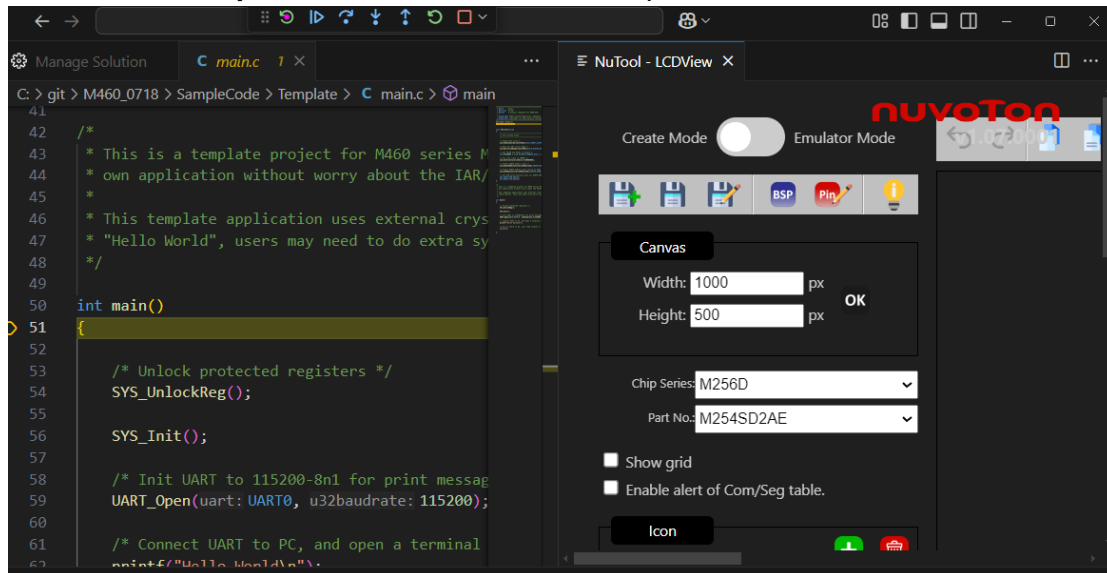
Manage Solution    C main.c 1 ×    ...    NuTool - LCDView ×

C: > git > M460_0718 > SampleCode > Template > C main.c > main

41
42 /*
43 * This is a template project for M460 series M
44 * own application without worry about the IAR/
45 *
46 * This template application uses external crys
47 * "Hello World", users may need to do extra sy
48 */
49
50 int main()
51 {
52
53 /* Unlock protected registers */
54 SYS_UnlockReg();
55
56 SYS_Init();
57
58 /* Init UART to 115200-8n1 for print messag
59 UART_Open(uart: UART0, u32baudrate: 115200);
60
61 /* Connect UART to PC, and open a terminal
62 printf("Hello World\n");

nuvoTon

Create Mode    Emulator Mode

BSP    Pin

Canvas
Width: 1000 px
Height: 500 px
OK

Chip Series: M256D
Part No.: M254SD2AE

Show grid
Enable alert of Com/Seg table.

Icon